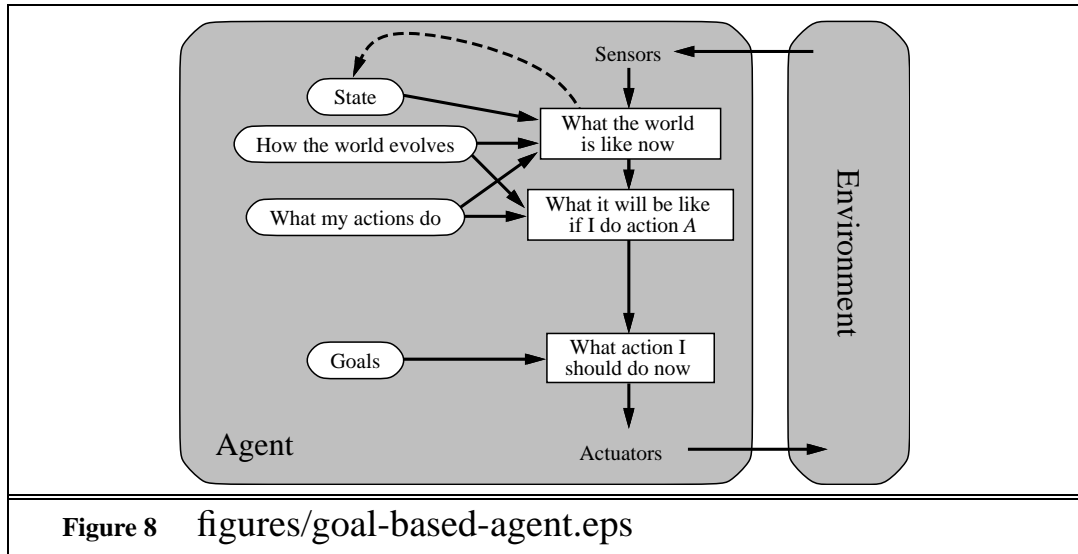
Sensors

State

What the world is like now

How the world evolves

What it will be like if I do action $A$

What my actions do

Environment

Goals

What action I should do now

Agent

Actuators

**Figure 8** figures/goal-based-agent.eps